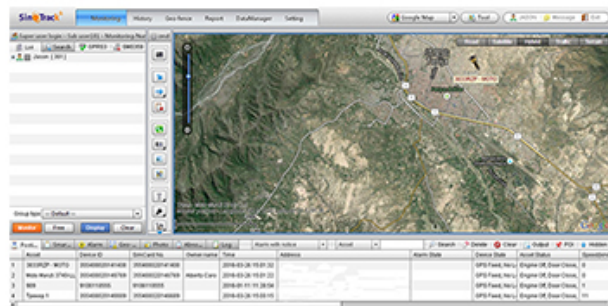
SinoTrack

Monitoring History Geo-fence Report DataManager Setting

Google Map Tool

List Search GPRS3 SMS99

Jason ( 391 )

Group type -- Default --

Monitor Free Display Clear

Road Satellite Hybrid Traffic Terrain

3833RZP - MOTO

Search Delete Clear Output POI Hidden

Alarm with notice Accoil

| | Accoil | Device ID | SimCard No. | Owner name | Time | Address | Alarm State | Device State | Accoil Status | Speed |
|---|---|---|---|---|---|---|---|---|---|---|
| 1 | 3833RZP - MOTO | | | | 2016-03-26 15:01:32 | | | GPS Fixed | Engine Off, Door Close | 0 |
| 2 | | | | Alberto Caro | 2016-03-26 15:01:22 | | | GPS Fixed | Engine Off, Door Close | 0 |
| 3 | 808 | | | | 2016-01-11 11:28:54 | | | GPS Fixed | Engine Off, Door Close | 0 |
| 4 | | | | | 2016-03-26 15:03:15 | | | GPS Fixed | Engine Off, Door Close | 11 |